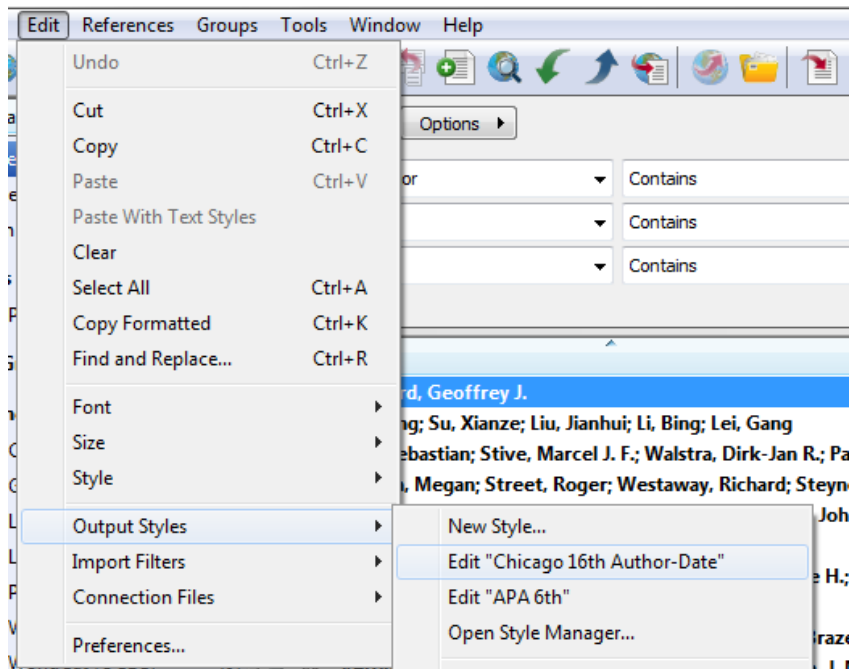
Edit References Groups Tools Window Help

Undo Ctrl+Z
Cut Ctrl+X
Copy Ctrl+C
Paste Ctrl+V
Paste With Text Styles
Clear
Select All Ctrl+A
Copy Formatted Ctrl+K
Find and Replace... Ctrl+R
Font
Size
Style
Output Styles
Import Filters
Connection Files
Preferences...

New Style...
Edit "Chicago 16th Author-Date"
Edit "APA 6th"
Open Style Manager...

Options

or
Contains
Contains
Contains

rd, Geoffrey J.
ng; Su, Xianze; Liu, Jianhui; Li, Bing; Lei, Gang
ebastian; Stive, Marcel J. F.; Walstra, Dirk-Jan R.; Pa
, Megan; Street, Roger; Westaway, Richard; Steyn
Joh
e H.;
Braze